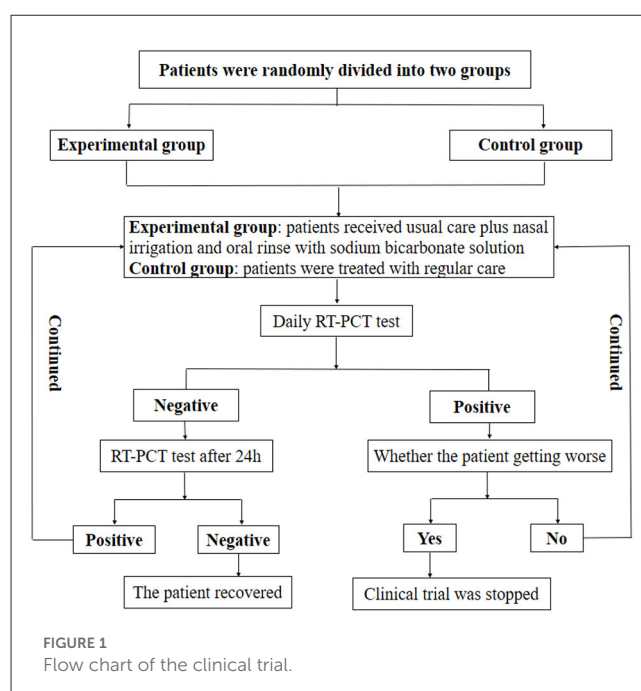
Patients were randomly divided into two groups

Experimental group

Control group

Experimental group: patients received usual care plus nasal irrigation and oral rinse with sodium bicarbonate solution
Control group: patients were treated with regular care

Continued

Continued

Daily RT-PCT test

Negative

Positive

RT-PCT test after 24h

Whether the patient getting worse

Positive

Negative

Yes

No

The patient recovered

Clinical trial was stopped

FIGURE 1
Flow chart of the clinical trial.